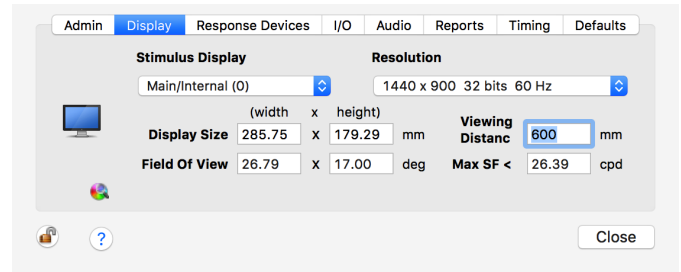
Admin | Display | Response Devices | I/O | Audio | Reports | Timing | Defaults

Stimulus Display
Main/Internal (0)

Resolution
1440 x 900 32 bits 60 Hz

(width x height)

Display Size 285.75 x 179.29 mm

Field Of View 26.79 x 17.00 deg

Viewing Distanc 600 mm

Max SF < 26.39 cpd

?

Close